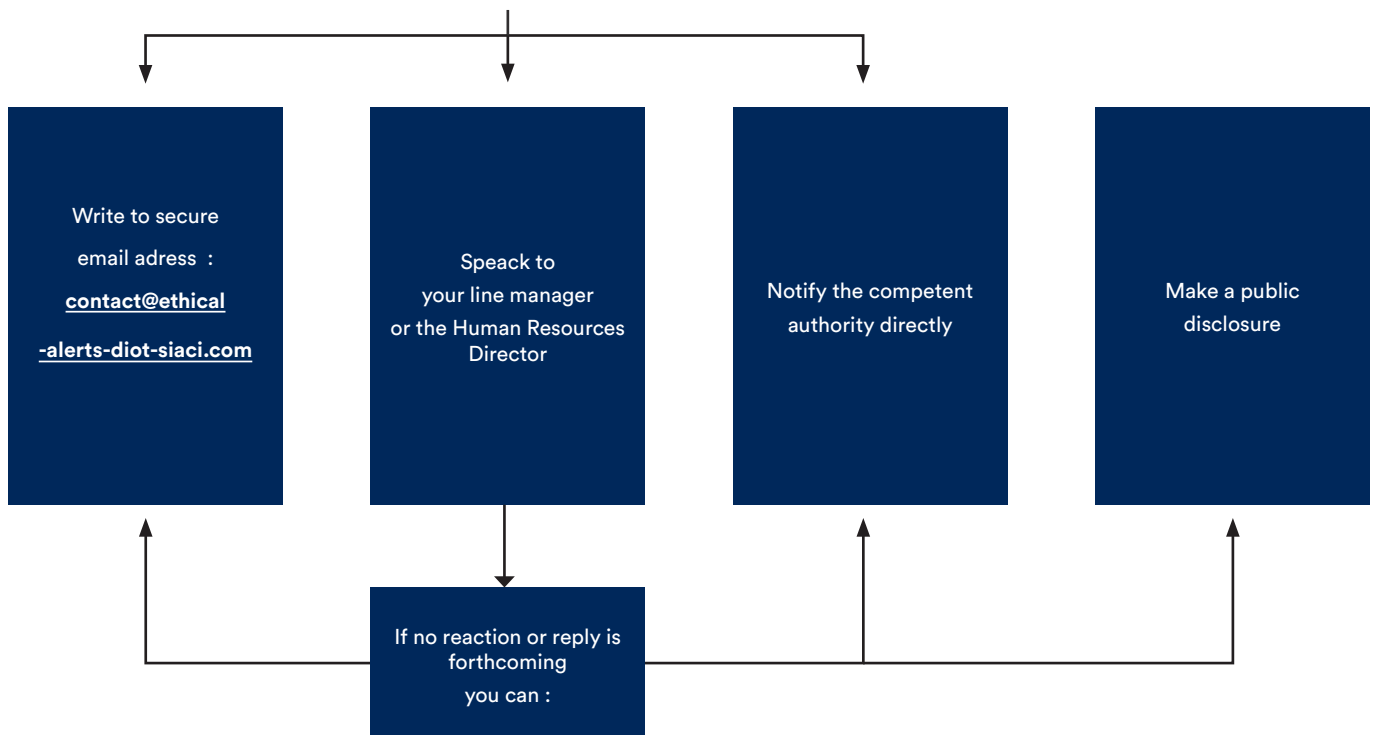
Write to secure email adress : contact@ethical-alerts-diot-siaci.com

Speack to your line manager or the Human Resources Director

Notify the competent authority directly

Make a public disclosure

If no reaction or reply is forthcoming you can :